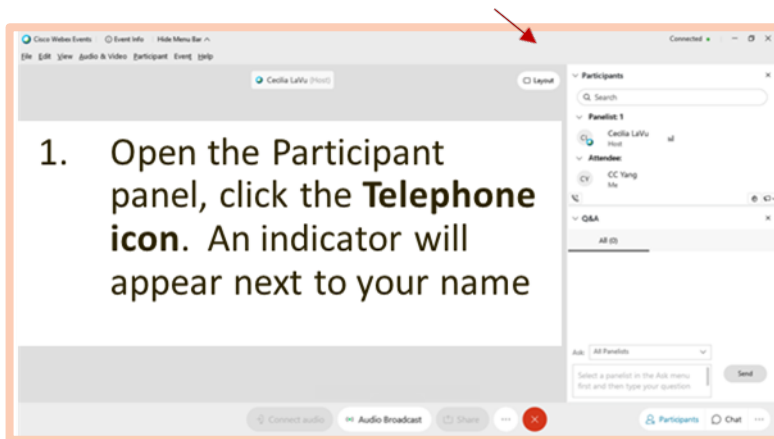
Cisco Webex Events | Event Info | Hide Menu Bar ^

Connected •

File Edit View Audio & Video Participant Event Help

Cecilia LaVu (Host)

Layout

1. Open the Participant panel, click the **Telephone icon**. An indicator will appear next to your name

Participants

Search

Panelist: 1

CL Cecilia LaVu Host

Attendee:

CY CC Yang Me

Q&A

All (0)

Ask: All Panelists

Select a panelist in the Ask menu first and then type your question.

Send

Connect audio

Audio Broadcast

Share

Participants

Chat